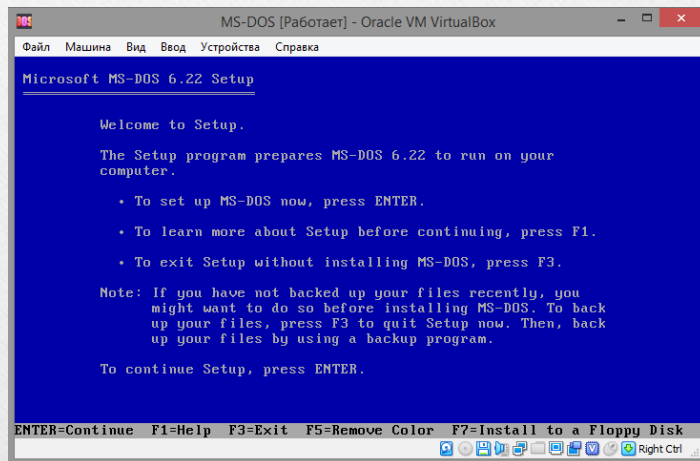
DOS MS-DOS [Работает] - Oracle VM VirtualBox

Файл Машина Вид Ввод Устройства Справка

Microsoft MS-DOS 6.22 Setup

Welcome to Setup.

The Setup program prepares MS-DOS 6.22 to run on your computer.

• To set up MS-DOS now, press ENTER.

• To learn more about Setup before continuing, press F1.

• To exit Setup without installing MS-DOS, press F3.

Note: If you have not backed up your files recently, you might want to do so before installing MS-DOS. To back up your files, press F3 to quit Setup now. Then, back up your files by using a backup program.

To continue Setup, press ENTER.

ENTER=Continue F1=Help F3=Exit F5=Remove Color F7=Install to a Floppy Disk

Right Ctrl